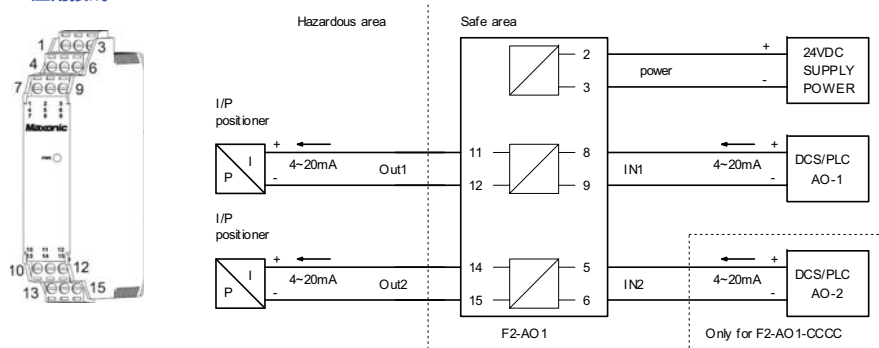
1 3
4 6
7 9
Maxonic
10 12
13 15

Hazardous area
Safe area

I/P positioner
+
-
I
P
4~20mA
Out1

I/P positioner
+
-
I
P
4~20mA
Out2

11
12
14
15
2
3
8
9
5
6

F2-AO1

power
+
-
24VDC SUPPLY POWER

IN1
4~20mA
+
-
DCS/PLC AO-1

IN2
4~20mA
+
-
DCS/PLC AO-2

Only for F2-AO1-CCCC